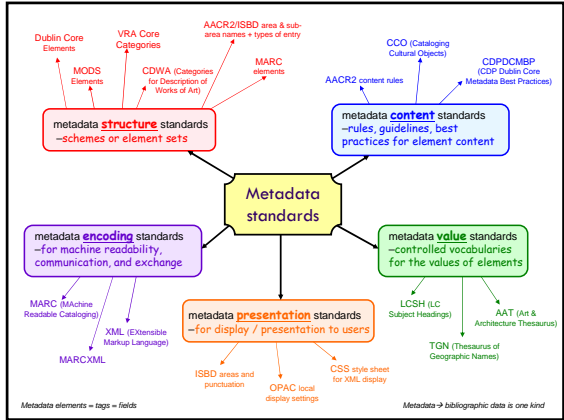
Dublin Core Elements

MODS Elements

VRA Core Categories

CDWA (Categories for Description of Works of Art)

AACR2/ISBD area & sub-area names + types of entry

MARC elements

metadata structure standards
–schemes or element sets

AACR2 content rules

CCO (Cataloging Cultural Objects)

CDPDCMBP (CDP Dublin Core Metadata Best Practices)

metadata content standards
–rules, guidelines, best practices for element content

Metadata standards

metadata encoding standards
–for machine readability, communication, and exchange

MARC (MAchine Readable Cataloging)

XML (EXtensible Markup Language)

MARCXML

metadata presentation standards
–for display / presentation to users

ISBD areas and punctuation

OPAC local display settings

CSS style sheet for XML display

metadata value standards
–controlled vocabularies for the values of elements

LCSH (LC Subject Headings)

AAT (Art & Architecture Thesaurus)

TGN (Thesaurus of Geographic Names)

Metadata elements = tags = fields

Metadata → bibliographic data is one kind